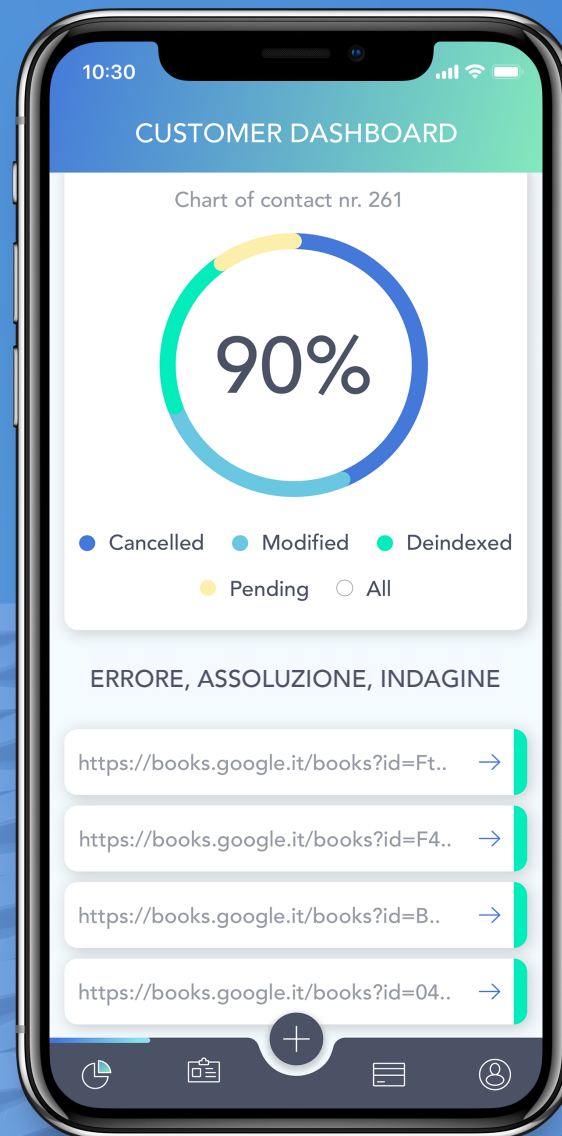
10:30

CUSTOMER DASHBOARD

Chart of contact nr. 261

90%

Cancelled Modified Deindexed

Pending All

ERRORE, ASSOLUZIONE, INDAGINE

https://books.google.it/books?id=Ft..

https://books.google.it/books?id=F4..

https://books.google.it/books?id=B..

https://books.google.it/books?id=04..